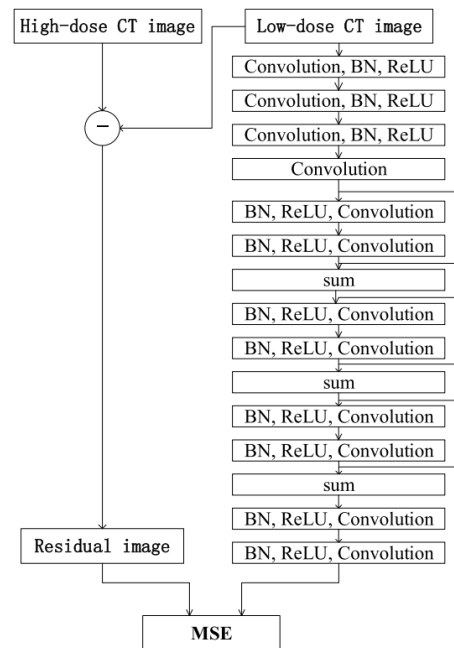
High-dose CT image

Low-dose CT image

Convolution, BN, ReLU

Convolution, BN, ReLU

Convolution, BN, ReLU

Convolution

BN, ReLU, Convolution

BN, ReLU, Convolution

sum

BN, ReLU, Convolution

BN, ReLU, Convolution

sum

BN, ReLU, Convolution

BN, ReLU, Convolution

sum

BN, ReLU, Convolution

BN, ReLU, Convolution

$-$

Residual image

MSE